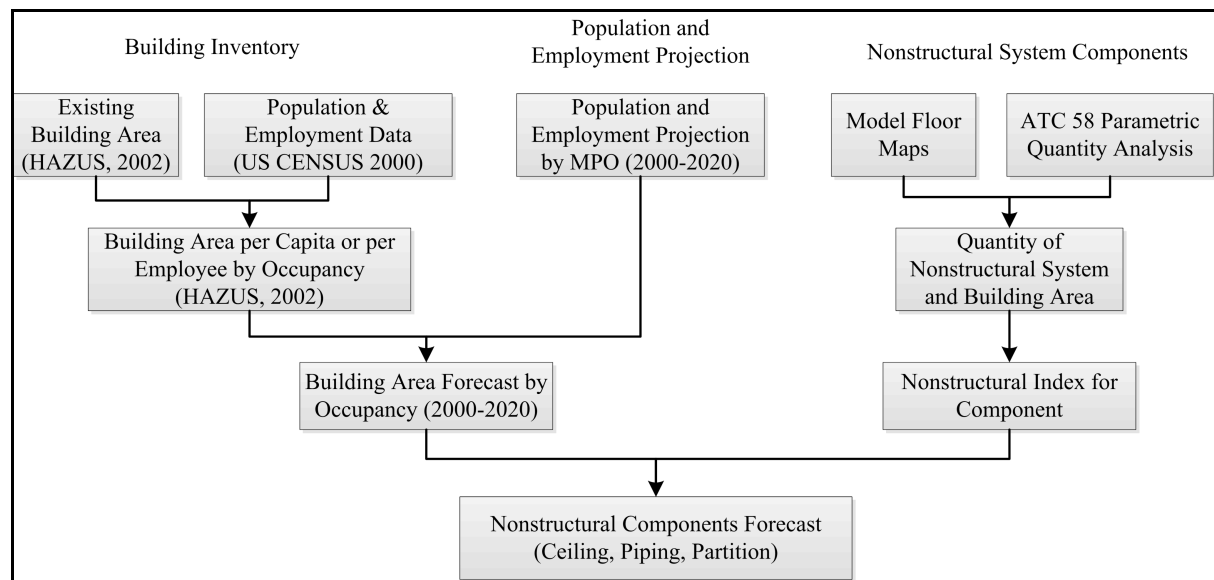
Building Inventory

Population and Employment Projection

Nonstructural System Components

Existing Building Area (HAZUS, 2002)

Population & Employment Data (US CENSUS 2000)

Population and Employment Projection by MPO (2000-2020)

Model Floor Maps

ATC 58 Parametric Quantity Analysis

Building Area per Capita or per Employee by Occupancy (HAZUS, 2002)

Quantity of Nonstructural System and Building Area

Building Area Forecast by Occupancy (2000-2020)

Nonstructural Index for Component

Nonstructural Components Forecast (Ceiling, Piping, Partition)